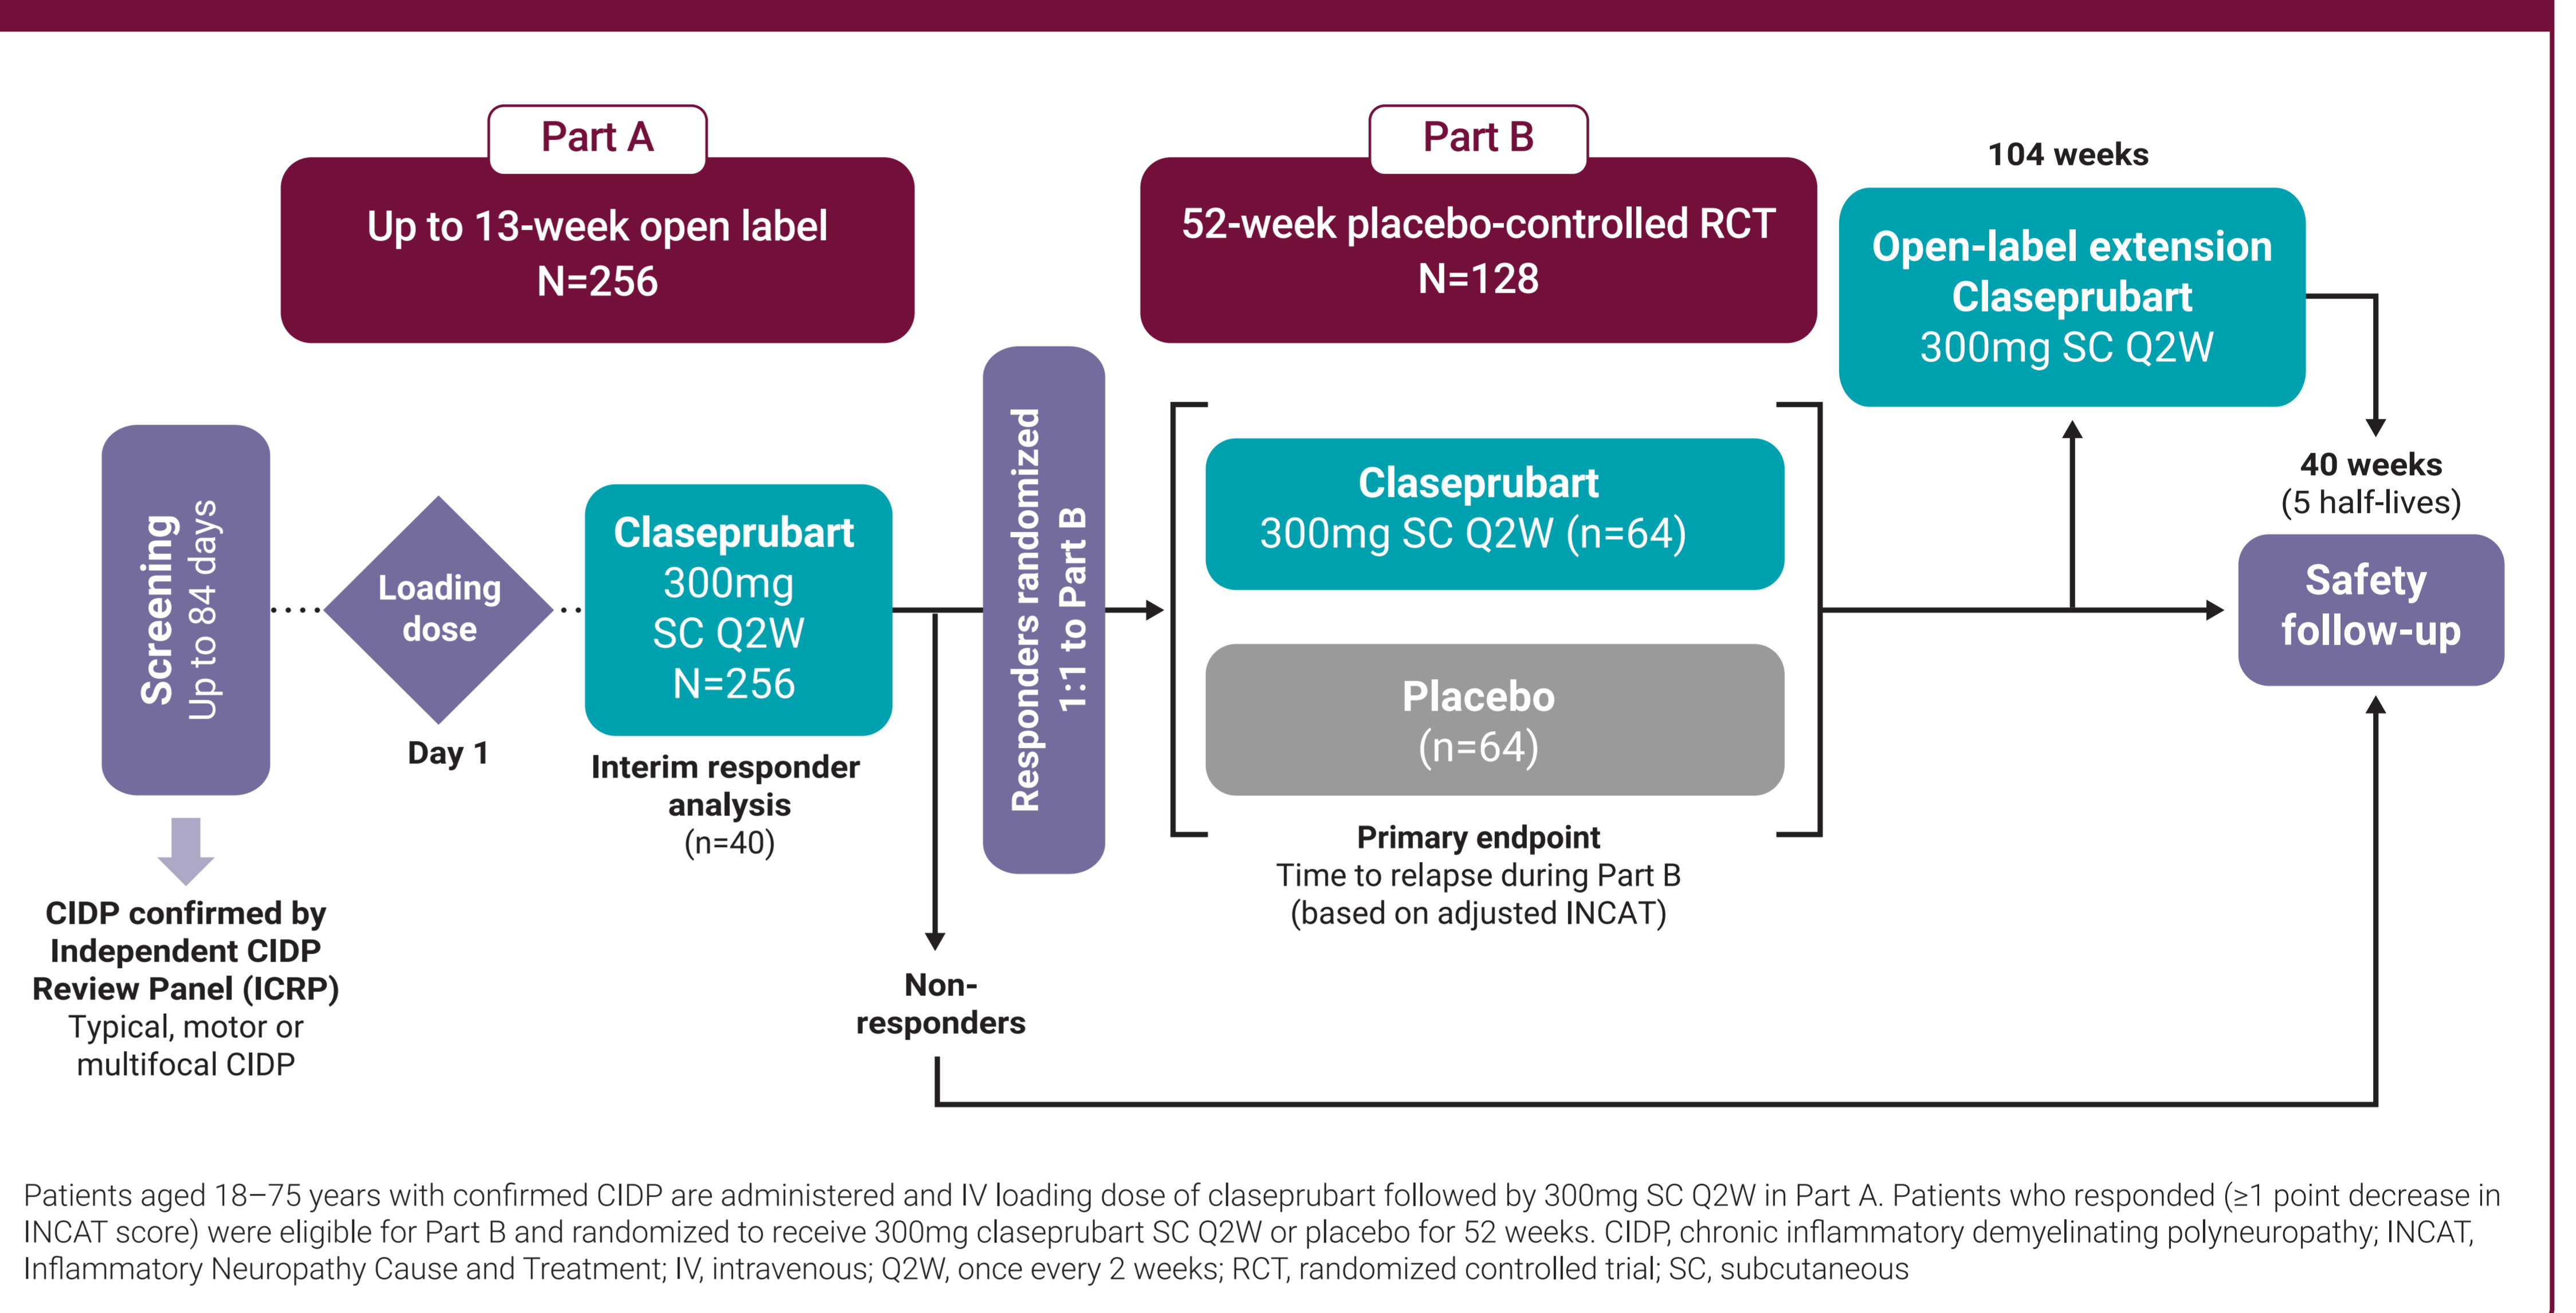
Part A

Up to 13-week open label
N=256

Part B

52-week placebo-controlled RCT
N=128

104 weeks

Open-label extension
Claseprubart
300mg SC Q2W

Screening
Up to 84 days

Loading dose

Day 1

Claseprubart
300mg
SC Q2W
N=256

Interim responder analysis
(n=40)

Responders randomized 1:1 to Part B

Claseprubart
300mg SC Q2W (n=64)

Placebo
(n=64)

Primary endpoint
Time to relapse during Part B
(based on adjusted INCAT)

40 weeks
(5 half-lives)

Safety follow-up

CIDP confirmed by Independent CIDP Review Panel (ICRP)
Typical, motor or multifocal CIDP

Non-responders

Patients aged 18–75 years with confirmed CIDP are administered and IV loading dose of claseprubart followed by 300mg SC Q2W in Part A. Patients who responded (≥1 point decrease in INCAT score) were eligible for Part B and randomized to receive 300mg claseprubart SC Q2W or placebo for 52 weeks. CIDP, chronic inflammatory demyelinating polyneuropathy; INCAT, Inflammatory Neuropathy Cause and Treatment; IV, intravenous; Q2W, once every 2 weeks; RCT, randomized controlled trial; SC, subcutaneous